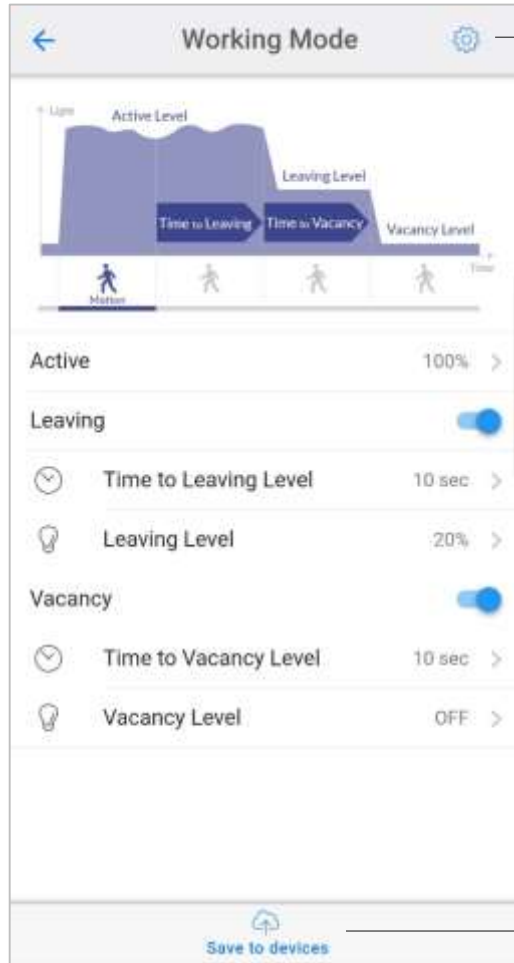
Working Mode

Light
Active Level
Leaving Level
Time to Leaving
Time to Vacancy
Vacancy Level
Time
Motion

Active 100%

Leaving

Time to Leaving Level 10 sec

Leaving Level 20%

Vacancy

Time to Vacancy Level 10 sec

Vacancy Level OFF

Save to devices